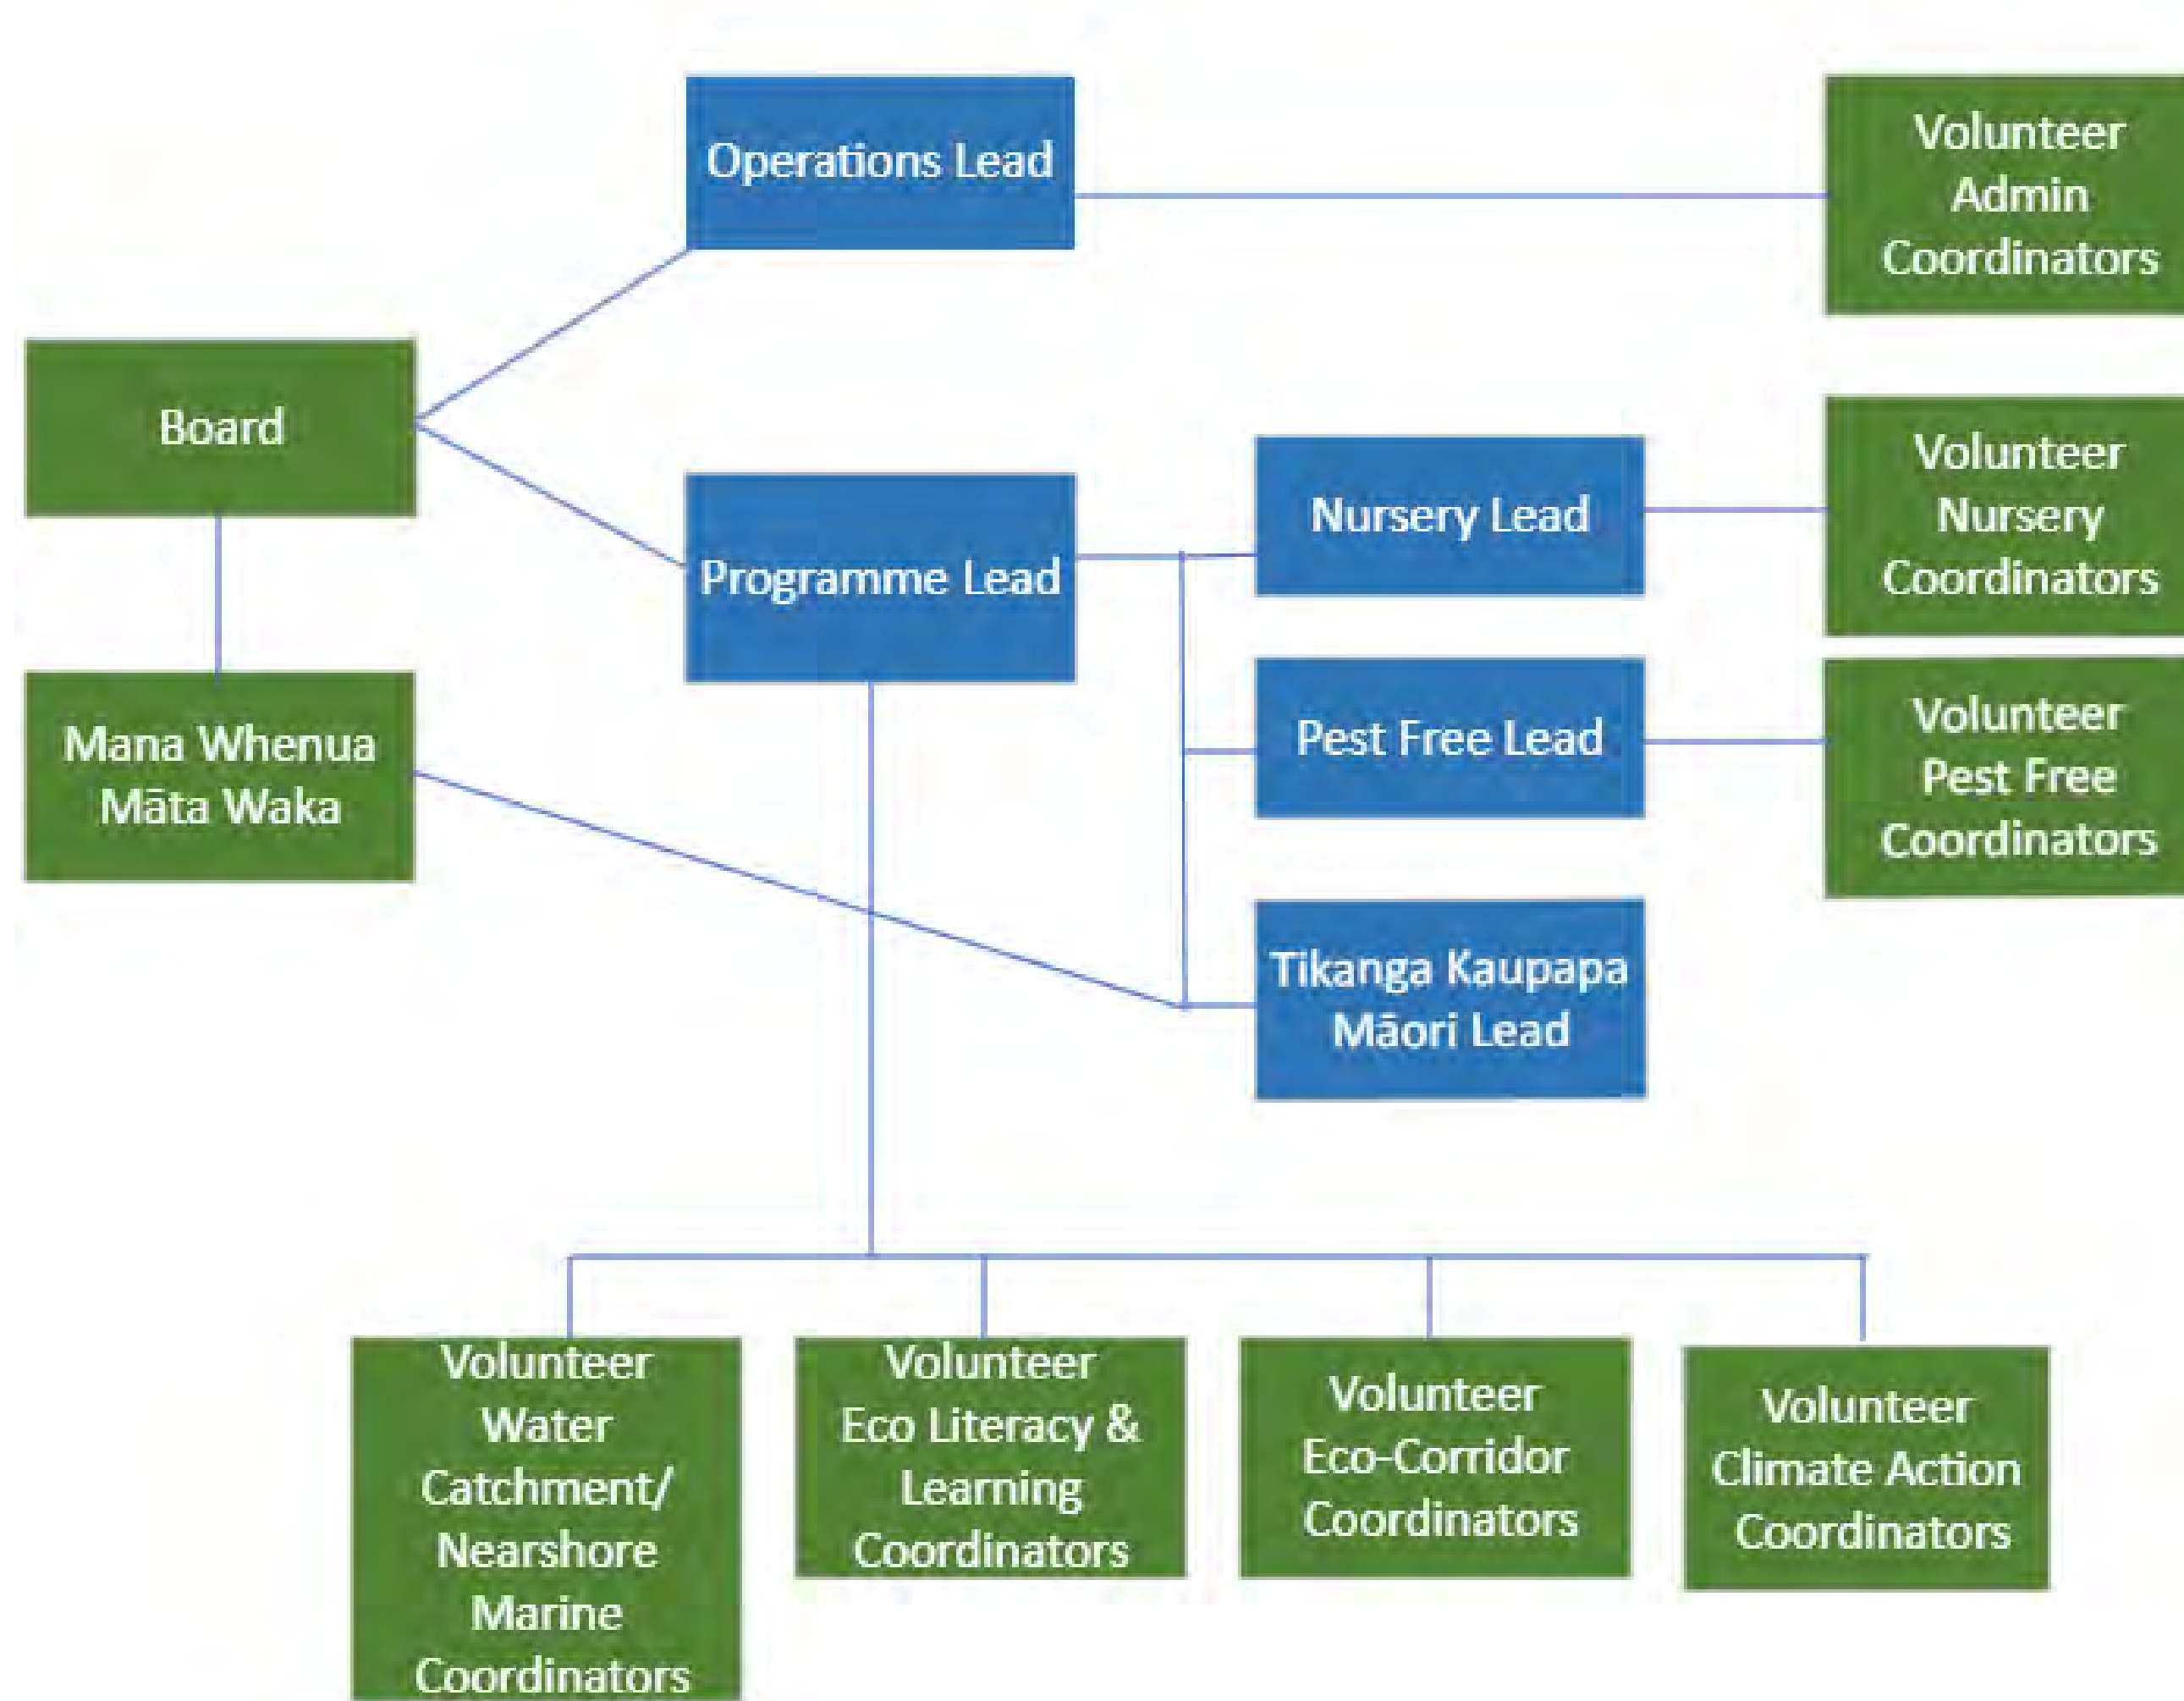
Operations Lead

Volunteer Admin Coordinators

Board

Nursery Lead

Volunteer Nursery Coordinators

Programme Lead

Pest Free Lead

Volunteer Pest Free Coordinators

Mana Whenua Māta Waka

Tikanga Kaupapa Māori Lead

Volunteer Water Catchment/ Nearshore Marine Coordinators

Volunteer Eco Literacy & Learning Coordinators

Volunteer Eco-Corridor Coordinators

Volunteer Climate Action Coordinators